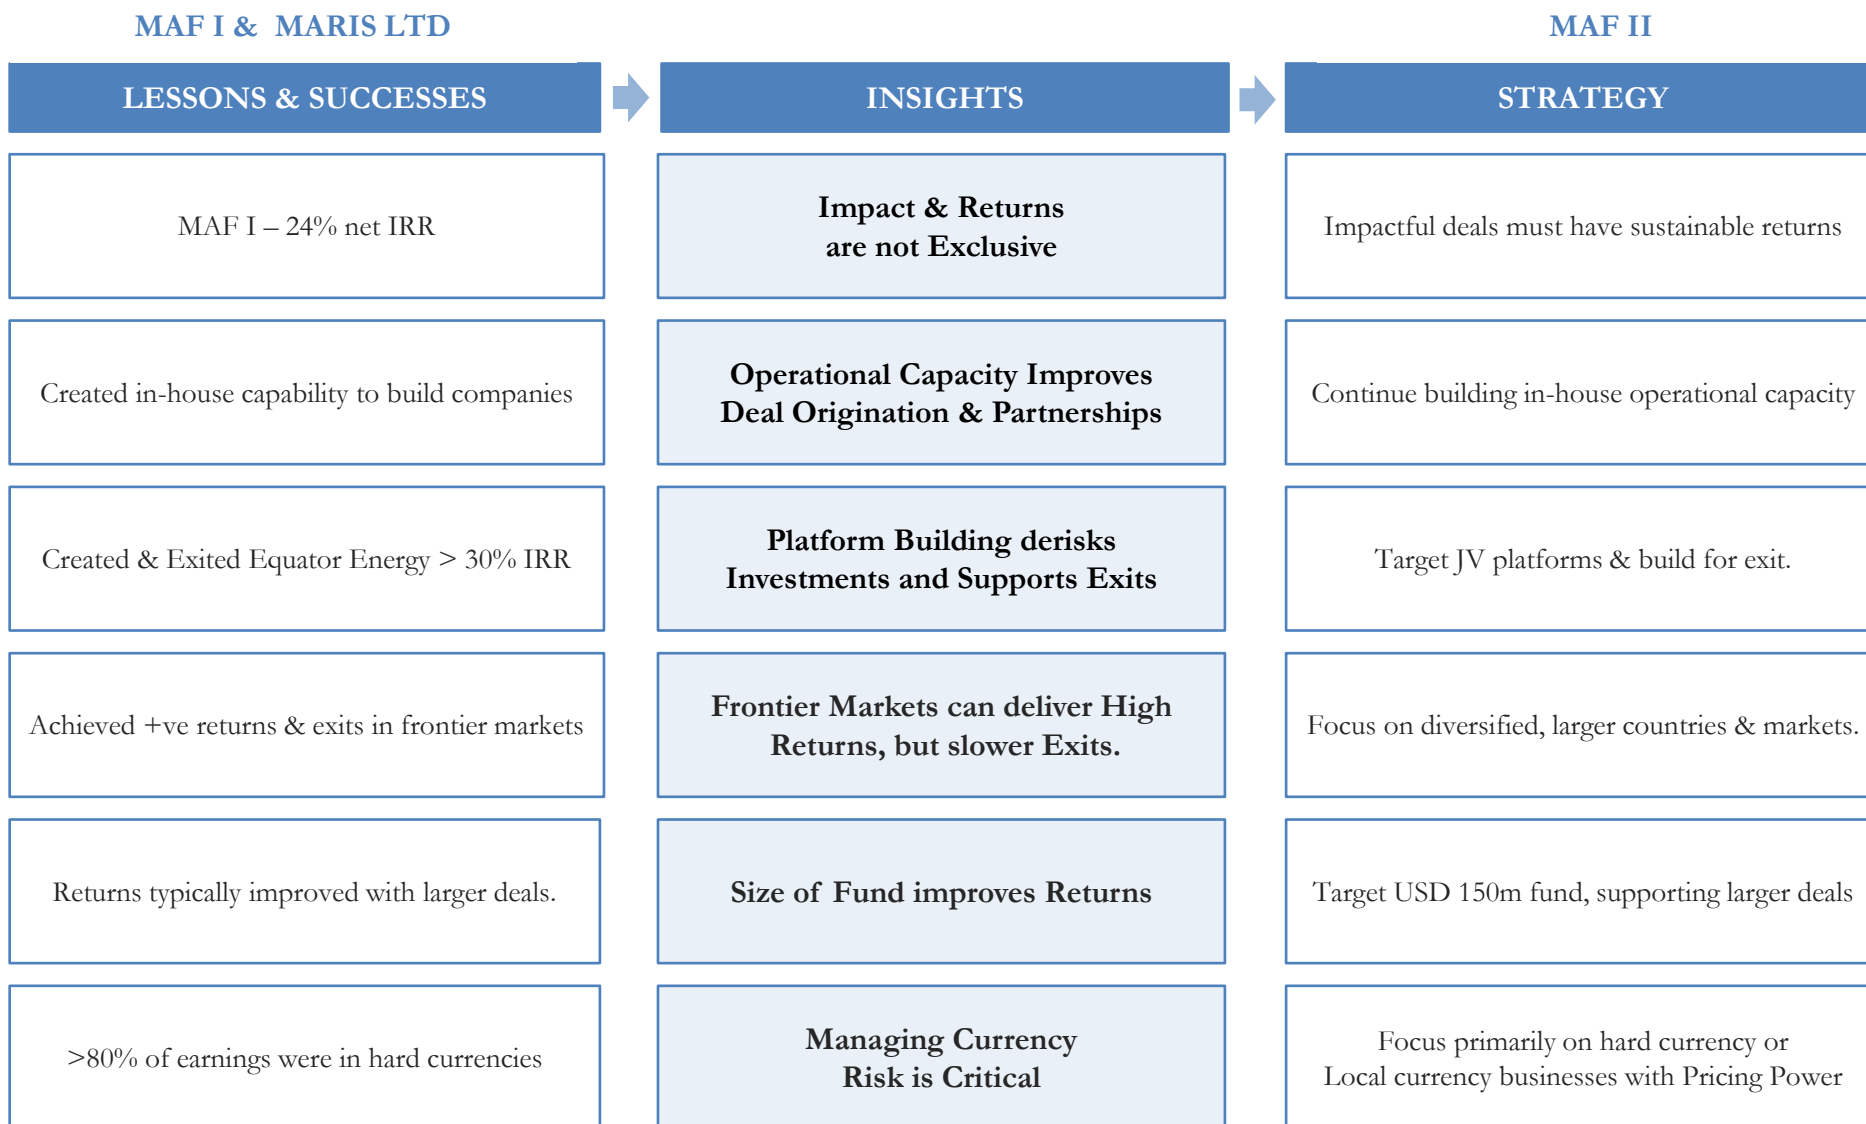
MAF I & MARIS LTD

MAF II

| LESSONS & SUCCESSES | INSIGHTS | STRATEGY |
|---|---|---|
| MAF I – 24% net IRR | Impact & Returns are not Exclusive | Impactful deals must have sustainable returns |
| Created in-house capability to build companies | Operational Capacity Improves Deal Origination & Partnerships | Continue building in-house operational capacity |
| Created & Exited Equator Energy > 30% IRR | Platform Building derisks Investments and Supports Exits | Target JV platforms & build for exit. |
| Achieved +ve returns & exits in frontier markets | Frontier Markets can deliver High Returns, but slower Exits. | Focus on diversified, larger countries & markets. |
| Returns typically improved with larger deals. | Size of Fund improves Returns | Target USD 150m fund, supporting larger deals |
| >80% of earnings were in hard currencies | Managing Currency Risk is Critical | Focus primarily on hard currency or Local currency businesses with Pricing Power |